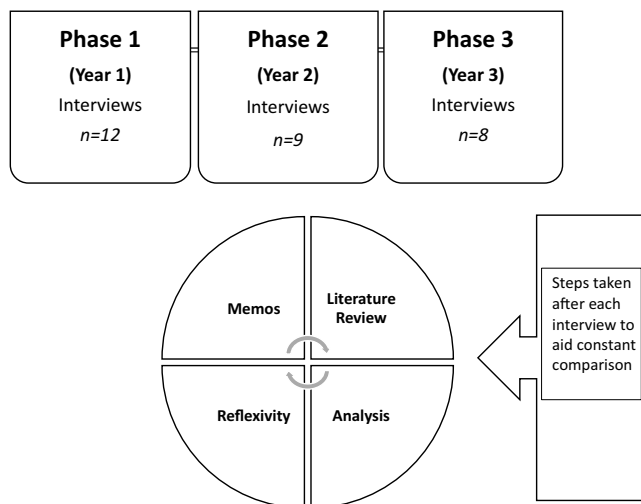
Phase 1
(Year 1)
Interviews
$n=12$

Phase 2
(Year 2)
Interviews
$n=9$

Phase 3
(Year 3)
Interviews
$n=8$

Memos

Literature Review

Reflexivity

Analysis

Steps taken after each interview to aid constant comparison